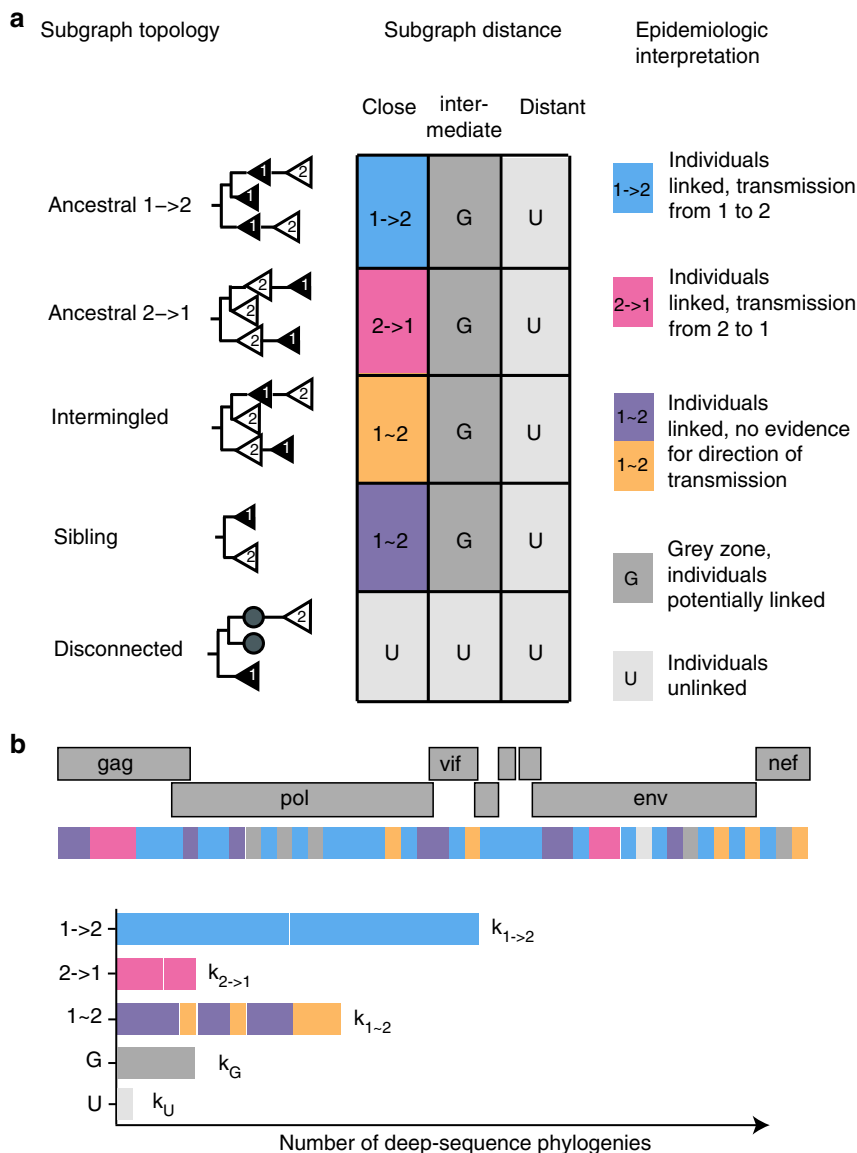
a

Subgraph topology

Subgraph distance

Epidemiologic interpretation

Close

intermediate

Distant

Ancestral 1–>2

1 2 1 1 2

| 1->2 | G | U |
|---|---|---|
| 2->1 | G | U |
| 1~2 | G | U |
| 1~2 | G | U |
| U | U | U |

1->2 Individuals linked, transmission from 1 to 2

Ancestral 2–>1

2 1 2 1

2->1 Individuals linked, transmission from 2 to 1

Intermingled

1 2 2 2 1

1~2 1~2 Individuals linked, no evidence for direction of transmission

Sibling

1 2

G Grey zone, individuals potentially linked

Disconnected

2 1

U Individuals unlinked

b

gag

vif

nef

pol

env

1->2 $k_{1->2}$

2->1 $k_{2->1}$

1~2 $k_{1\sim2}$

G $k_G$

U $k_U$

Number of deep-sequence phylogenies